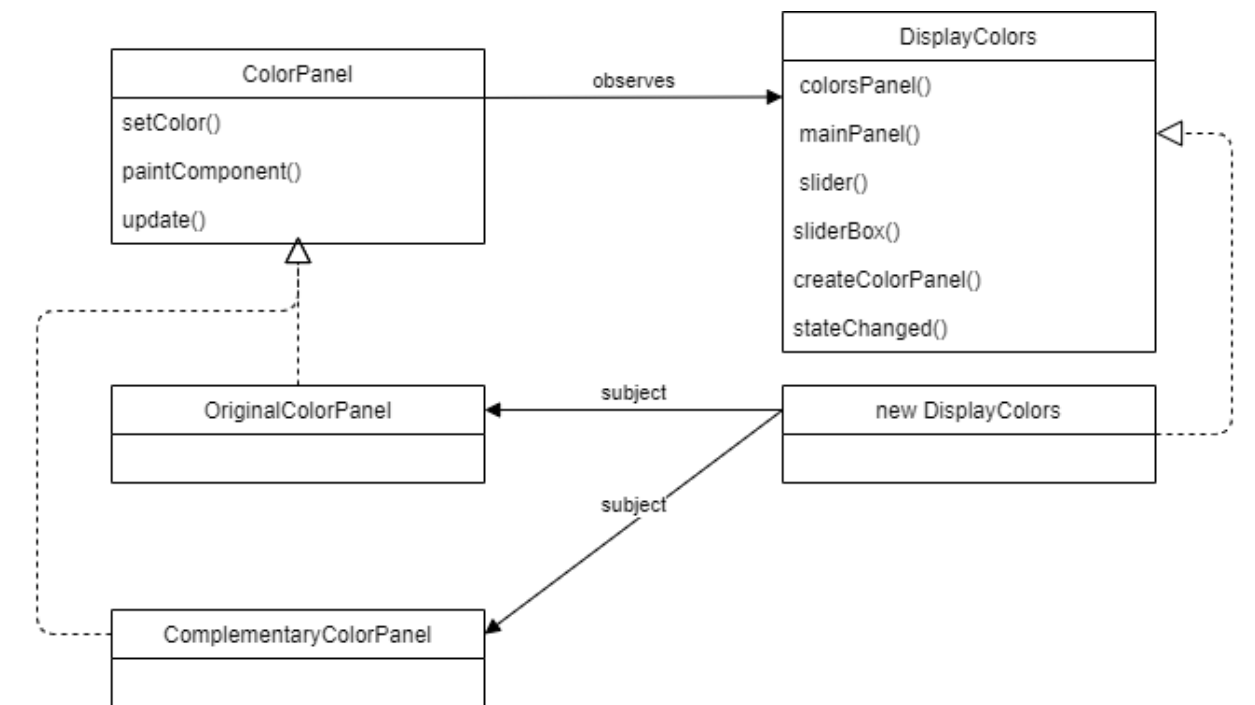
ColorPanel
setColor()
paintComponent()
update()

observes

DisplayColors
colorsPanel()
mainPanel()
slider()
sliderBox()
createColorPanel()
stateChanged()

OriginalColorPanel

subject

new DisplayColors

subject

ComplementaryColorPanel